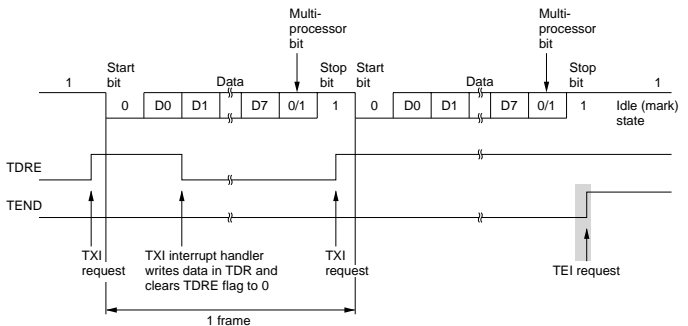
Multi-processor bit

Multi-processor bit

1

Start bit

Data

Stop bit

Start bit

Data

Stop bit

1

0

D0

D1

D7

0/1

1

0

D0

D1

D7

0/1

1

Idle (mark) state

TDRE

TEND

TXI request

TXI interrupt handler writes data in TDR and clears TDRE flag to 0

TXI request

TEI request

1 frame